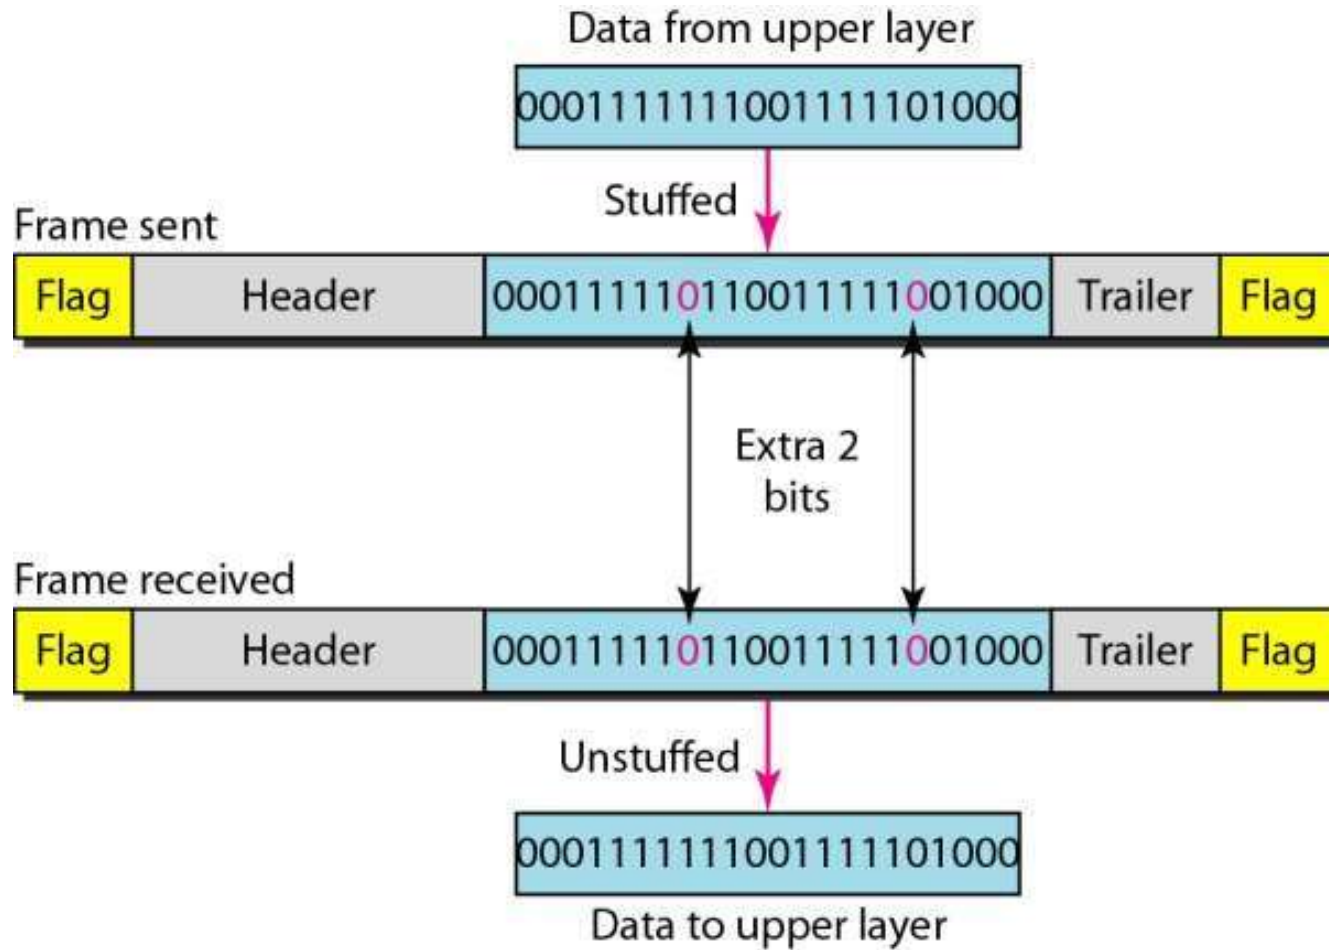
Data from upper layer

0001111111001111101000

Stuffed

Frame sent

Flag Header 000111110110011111001000 Trailer Flag

Extra 2 bits

Frame received

Flag Header 000111110110011111001000 Trailer Flag

Unstuffed

0001111111001111101000

Data to upper layer